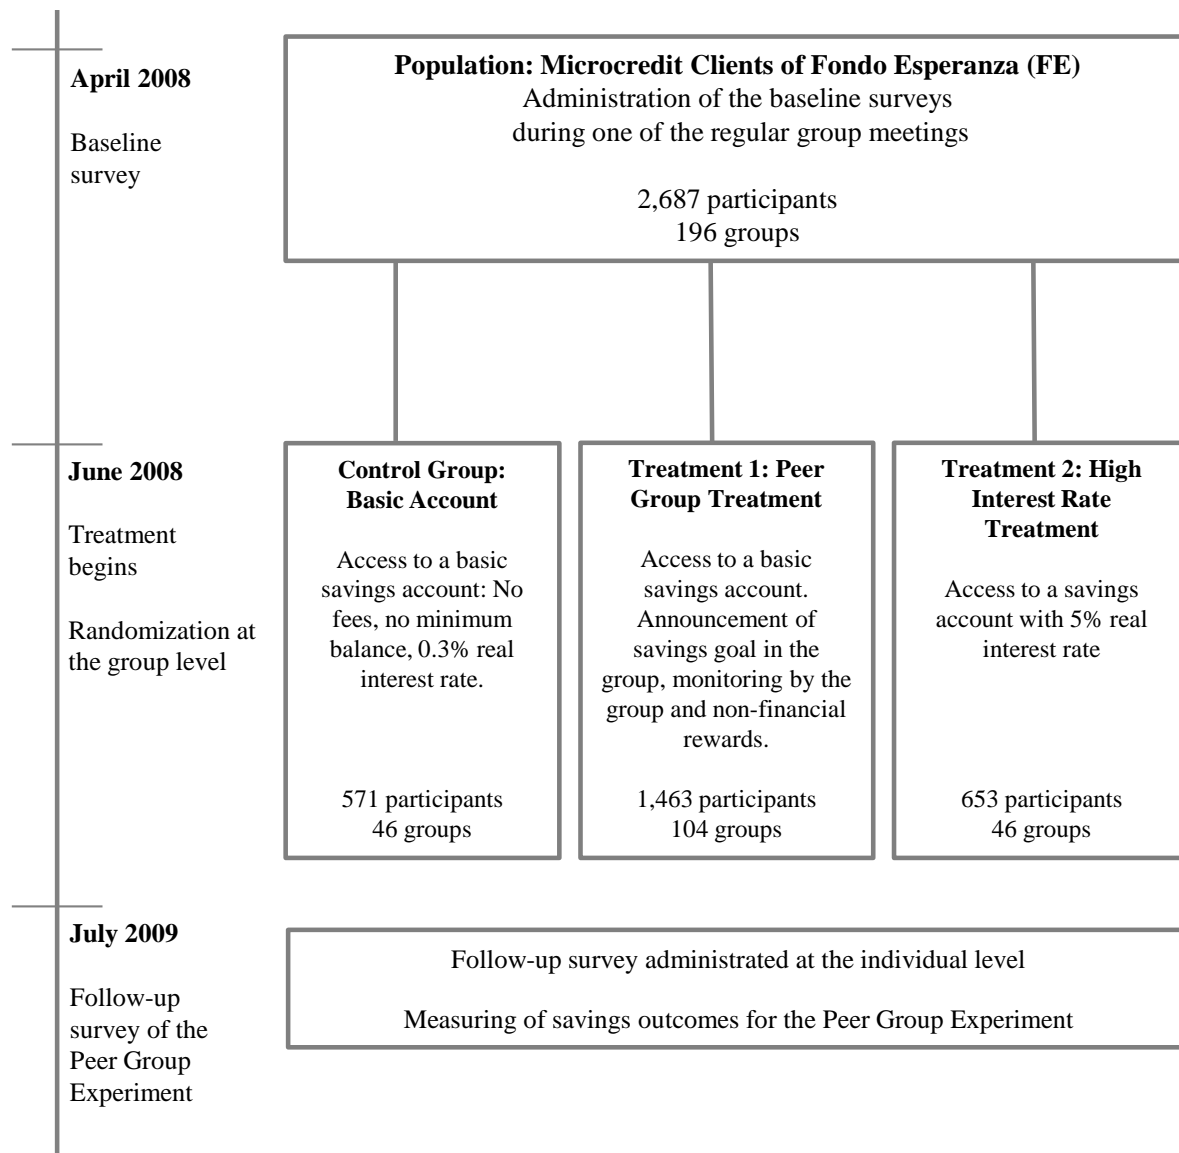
April 2008

Baseline survey

Population: Microcredit Clients of Fondo Esperanza (FE)
Administration of the baseline surveys during one of the regular group meetings

2,687 participants
196 groups

June 2008

Treatment begins

Randomization at the group level

Control Group: Basic Account

Access to a basic savings account: No fees, no minimum balance, 0.3% real interest rate.

571 participants
46 groups

Treatment 1: Peer Group Treatment

Access to a basic savings account. Announcement of savings goal in the group, monitoring by the group and non-financial rewards.

1,463 participants
104 groups

Treatment 2: High Interest Rate Treatment

Access to a savings account with 5% real interest rate

653 participants
46 groups

July 2009

Follow-up survey of the Peer Group Experiment

Follow-up survey administrated at the individual level

Measuring of savings outcomes for the Peer Group Experiment